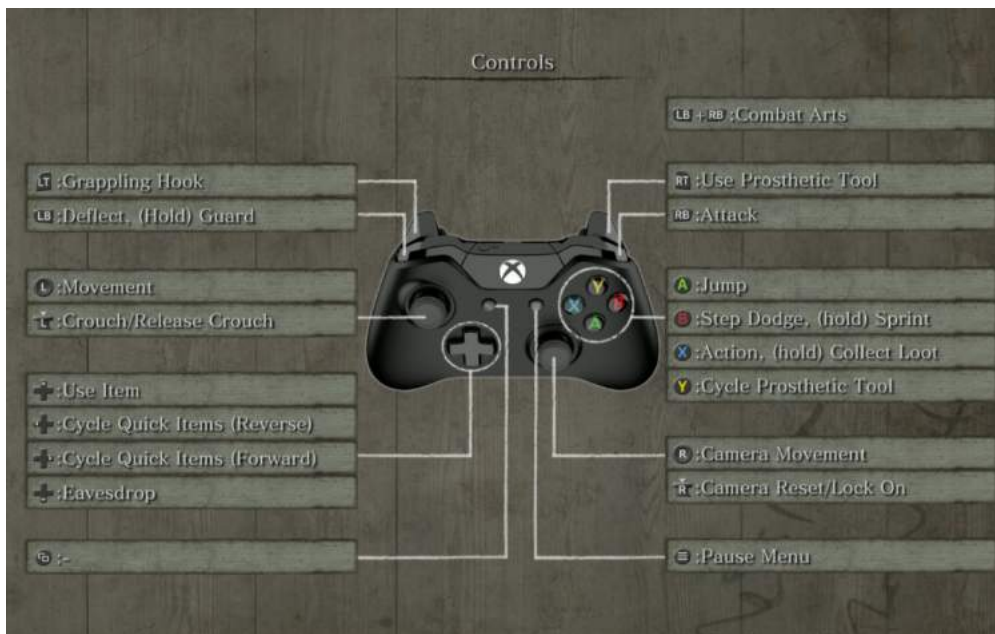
Controls

LB + RB :Combat Arts

LT :Grappling Hook
LB :Deflect, (Hold) Guard

RT :Use Prosthetic Tool
RB :Attack

L :Movement
L :Crouch/Release Crouch

A :Jump
B :Step Dodge, (hold) Sprint
X :Action, (hold) Collect Loot
Y :Cycle Prosthetic Tool

:Use Item
:Cycle Quick Items (Reverse)
:Cycle Quick Items (Forward)
:Eavesdrop

R :Camera Movement
R :Camera Reset/Lock On

:-

:Pause Menu